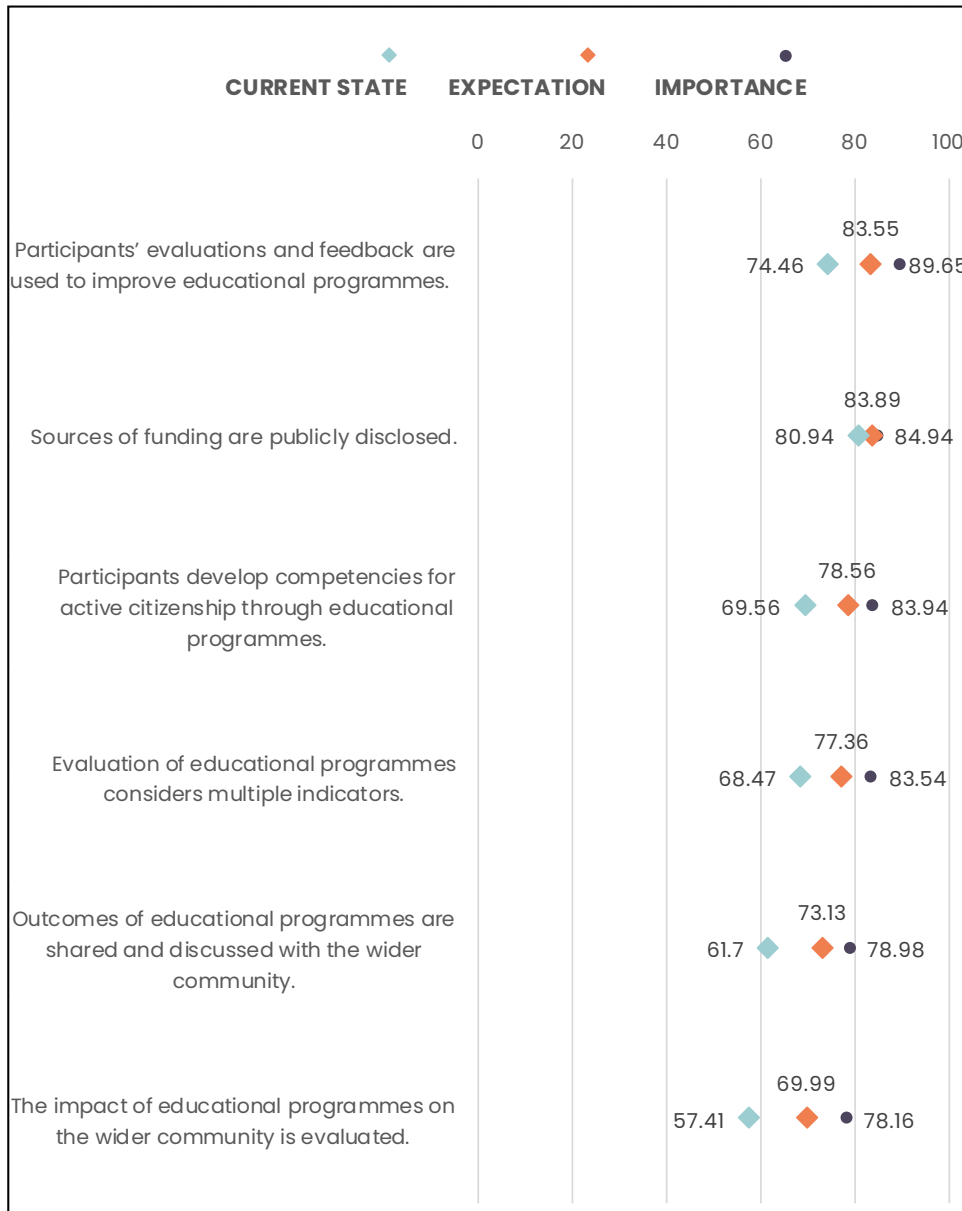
CURRENT STATE EXPECTATION IMPORTANCE

0 20 40 60 80 100

Participants' evaluations and feedback are used to improve educational programmes.
83.55
74.46
89.65

Sources of funding are publicly disclosed.
83.89
80.94
84.94

Participants develop competencies for active citizenship through educational programmes.
78.56
69.56
83.94

Evaluation of educational programmes considers multiple indicators.
77.36
68.47
83.54

Outcomes of educational programmes are shared and discussed with the wider community.
73.13
61.7
78.98

The impact of educational programmes on the wider community is evaluated.
69.99
57.41
78.16